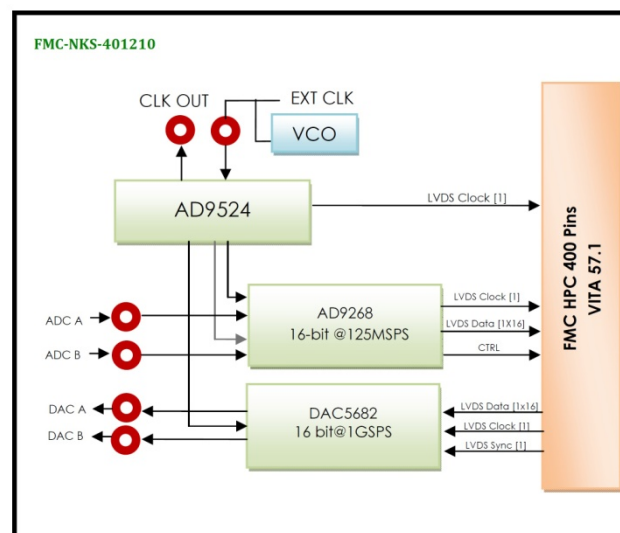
FMC-NKS-401210

CLK OUT

EXT CLK

VCO

AD9524

LVDS Clock [1]

FMC HPC 400 Pins
VITA 57.1

AD9268
16-bit @125MSPS

LVDS Clock [1]

LVDS Data [1X16]

CTRL

ADC A

ADC B

DAC A

DAC B

DAC5682
16 bit@1GSPS

LVDS Data [1x16]

LVDS Clock [1]

LVDS Sync [1]